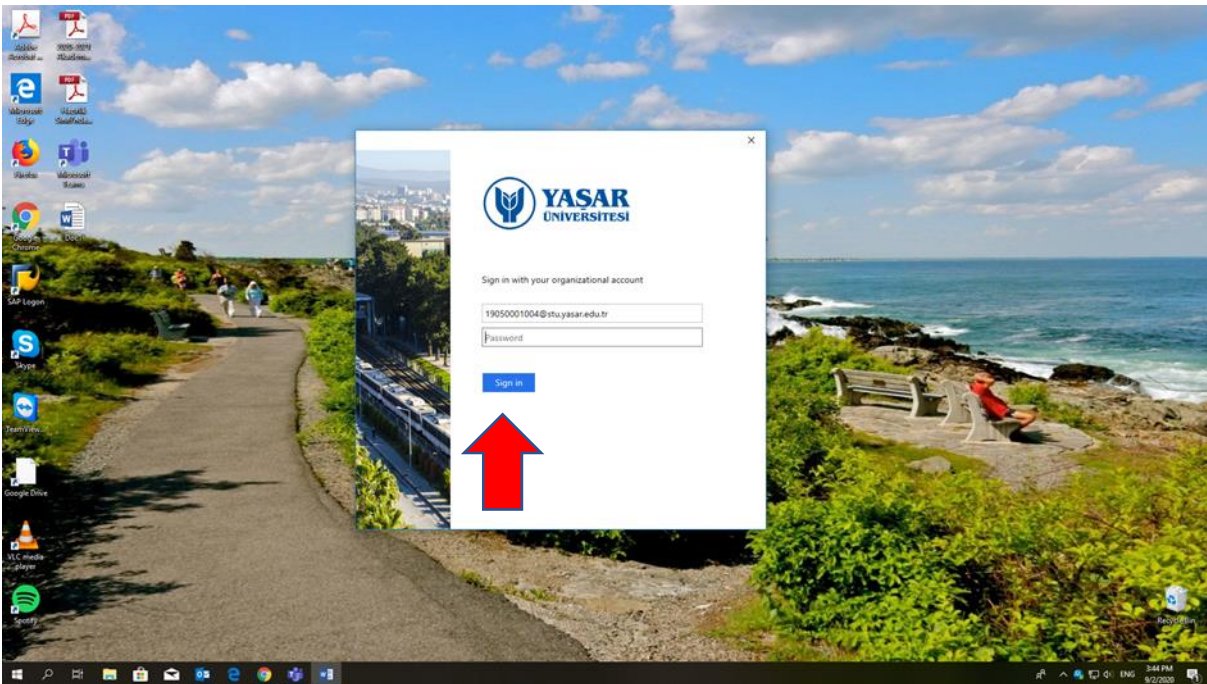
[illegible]
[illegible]
Microsoft Edge
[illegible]
Firefox
Microsoft Teams
Google Chrome
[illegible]
SAP Logon
Skype
TeamView...
Google Drive
VLC media player
Spotify
Recycle Bin

×
YAŞAR ÜNİVERSİTESİ
Sign in with your organizational account
19050001004@stu.yasar.edu.tr
Password
Sign in

ENG
3:44 PM
9/2/2020